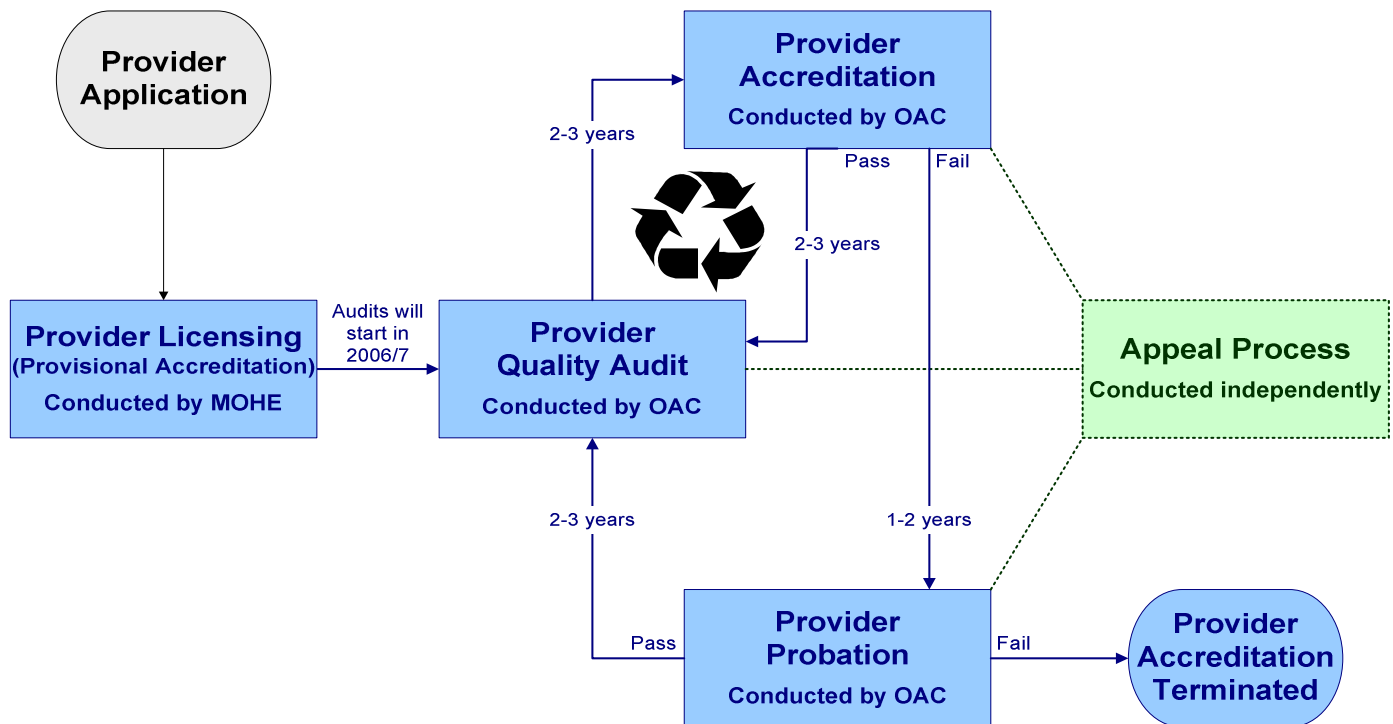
Provider Application

Provider Accreditation
Conducted by OAC

2-3 years

Pass

Fail

2-3 years

Provider Licensing
(Provisional Accreditation)
Conducted by MOHE

Audits will start in 2006/7

Provider Quality Audit
Conducted by OAC

Appeal Process
Conducted independently

2-3 years

1-2 years

Pass

Provider Probation
Conducted by OAC

Fail

Provider Accreditation Terminated